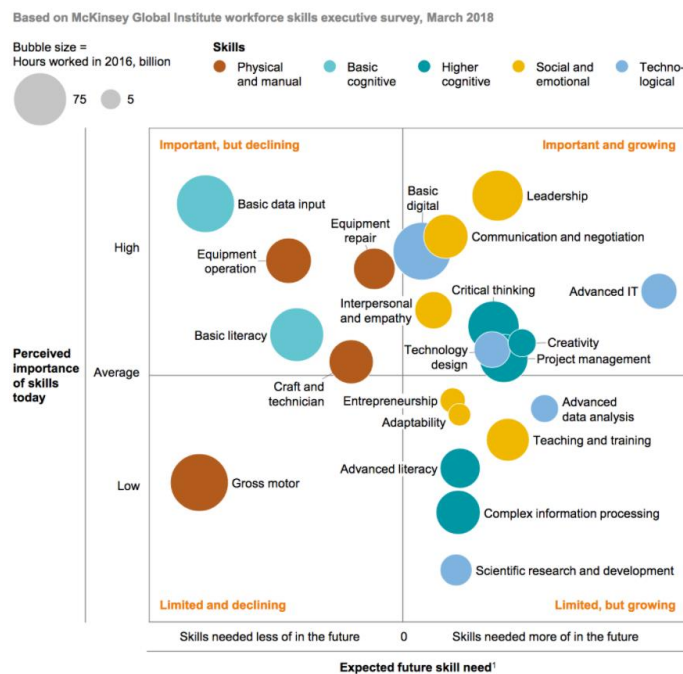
Based on McKinsey Global Institute workforce skills executive survey, March 2018

Bubble size = Hours worked in 2016, billion

75 5

Skills

Physical and manual

Basic cognitive

Higher cognitive

Social and emotional

Technological

Important, but declining

Important and growing

Limited and declining

Limited, but growing

Perceived importance of skills today

High

Average

Low

Basic data input

Equipment operation

Equipment repair

Basic digital

Leadership

Communication and negotiation

Advanced IT

Interpersonal and empathy

Critical thinking

Basic literacy

Creativity

Technology design

Project management

Craft and technician

Entrepreneurship

Adaptability

Advanced data analysis

Teaching and training

Advanced literacy

Gross motor

Complex information processing

Scientific research and development

Skills needed less of in the future 0 Skills needed more of in the future

Expected future skill need$^1$